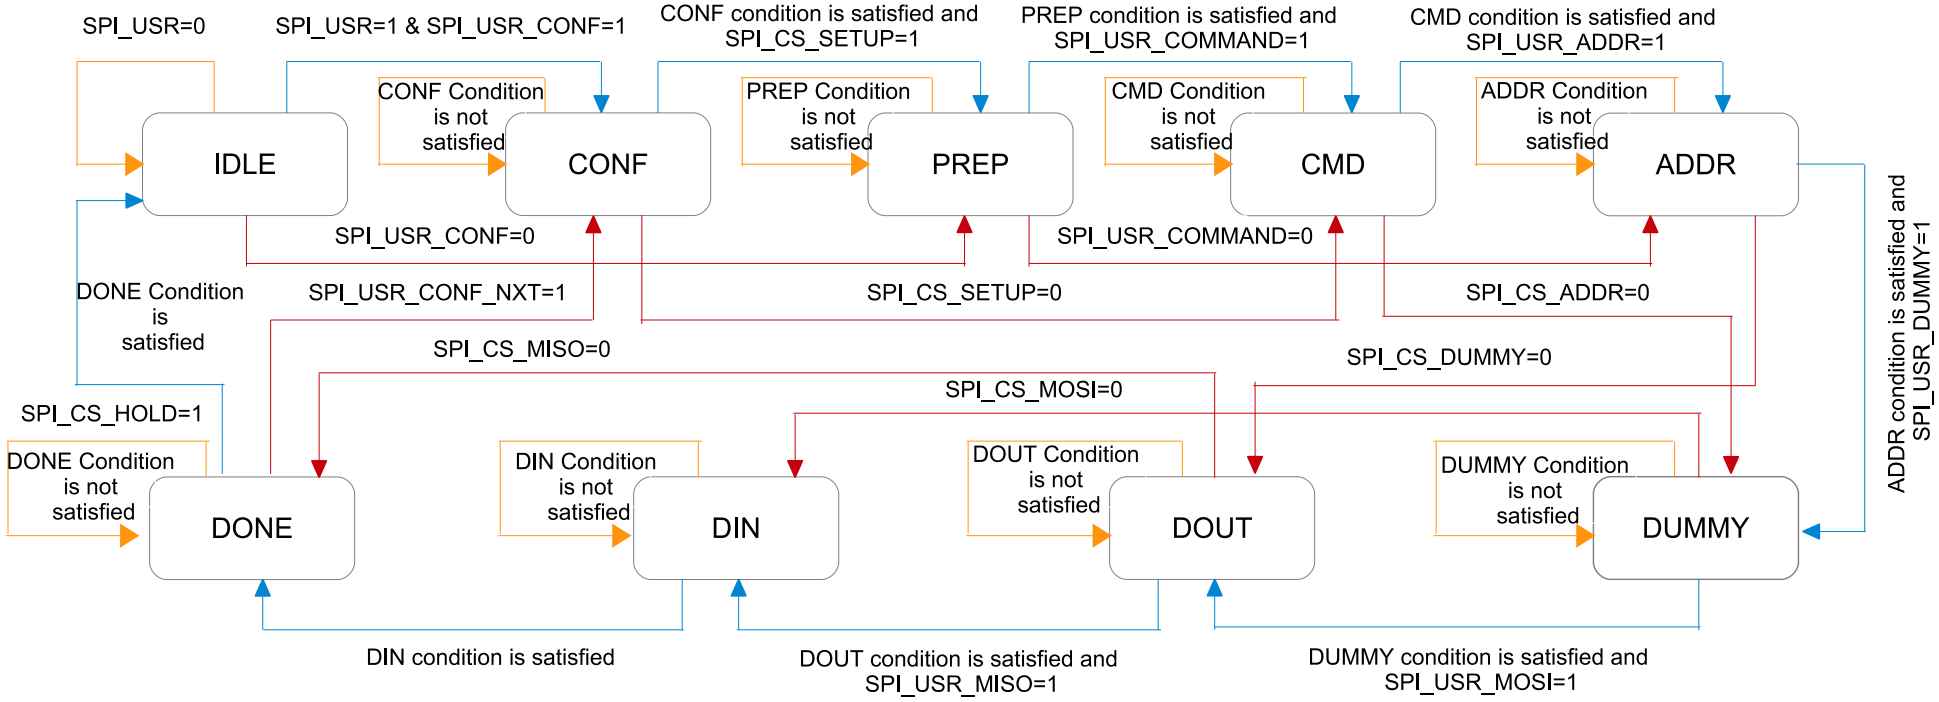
SPI_USR=0

SPI_USR=1 & SPI_USR_CONF=1

CONF condition is satisfied and SPI_CS_SETUP=1

PREP condition is satisfied and SPI_USR_COMMAND=1

CMD condition is satisfied and SPI_USR_ADDR=1

CONF Condition is not satisfied

PREP Condition is not satisfied

CMD Condition is not satisfied

ADDR Condition is not satisfied

IDLE

CONF

PREP

CMD

ADDR

SPI_USR_CONF=0

SPI_USR_COMMAND=0

DONE Condition is satisfied

SPI_USR_CONF_NXT=1

SPI_CS_SETUP=0

SPI_CS_ADDR=0

SPI_CS_MISO=0

SPI_CS_DUMMY=0

SPI_CS_MOSI=0

ADDR condition is satisfied and SPI_USR_DUMMY=1

SPI_CS_HOLD=1

DONE Condition is not satisfied

DIN Condition is not satisfied

DOUT Condition is not satisfied

DUMMY Condition is not satisfied

DONE

DIN

DOUT

DUMMY

DIN condition is satisfied

DOUT condition is satisfied and SPI_USR_MISO=1

DUMMY condition is satisfied and SPI_USR_MOSI=1